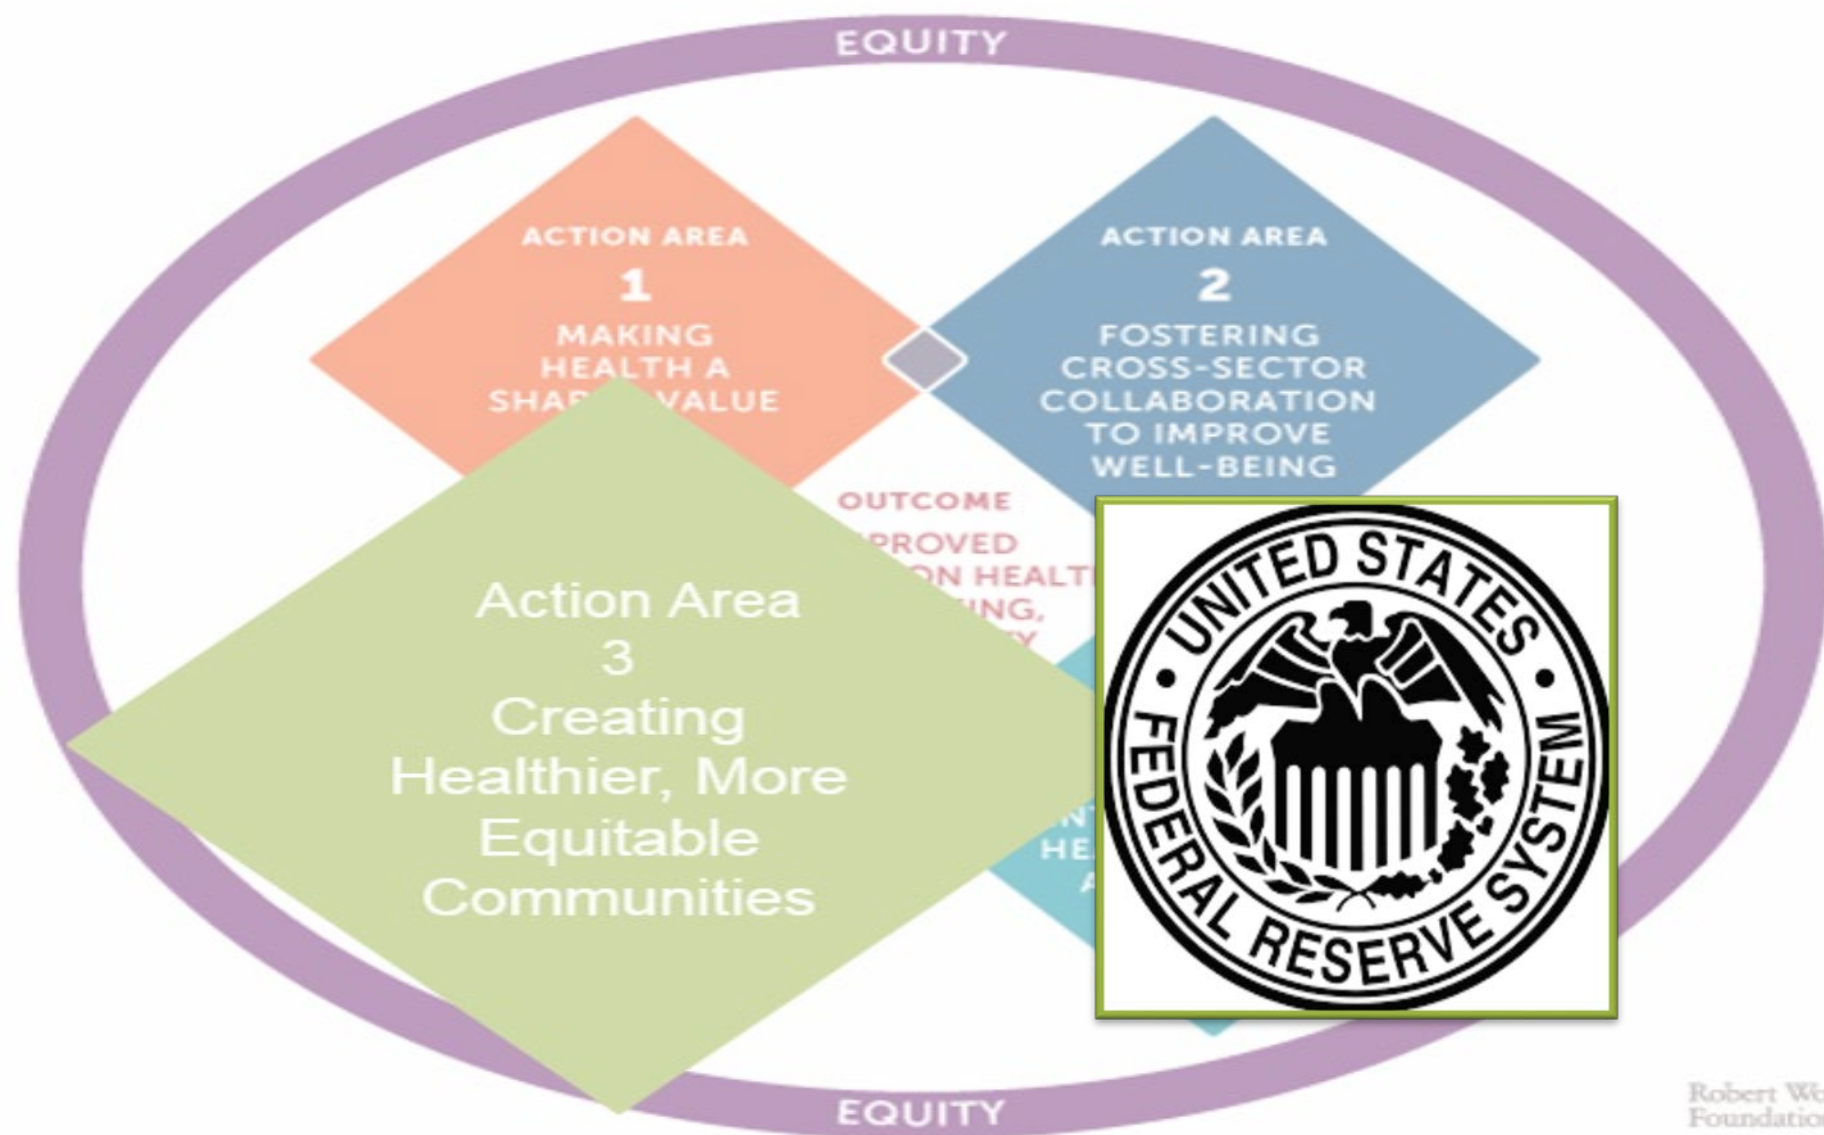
EQUITY

ACTION AREA
1
MAKING HEALTH A SHA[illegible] VALUE

ACTION AREA
2
FOSTERING CROSS-SECTOR COLLABORATION TO IMPROVE WELL-BEING

OUTCOME
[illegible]PROVED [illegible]ON HEALT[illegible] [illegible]ING, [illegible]

Action Area
3
Creating Healthier, More Equitable Communities

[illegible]NT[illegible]
HE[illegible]
A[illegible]

UNITED STATES
FEDERAL RESERVE SYSTEM

EQUITY

Robert Wo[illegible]
Foundatio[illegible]